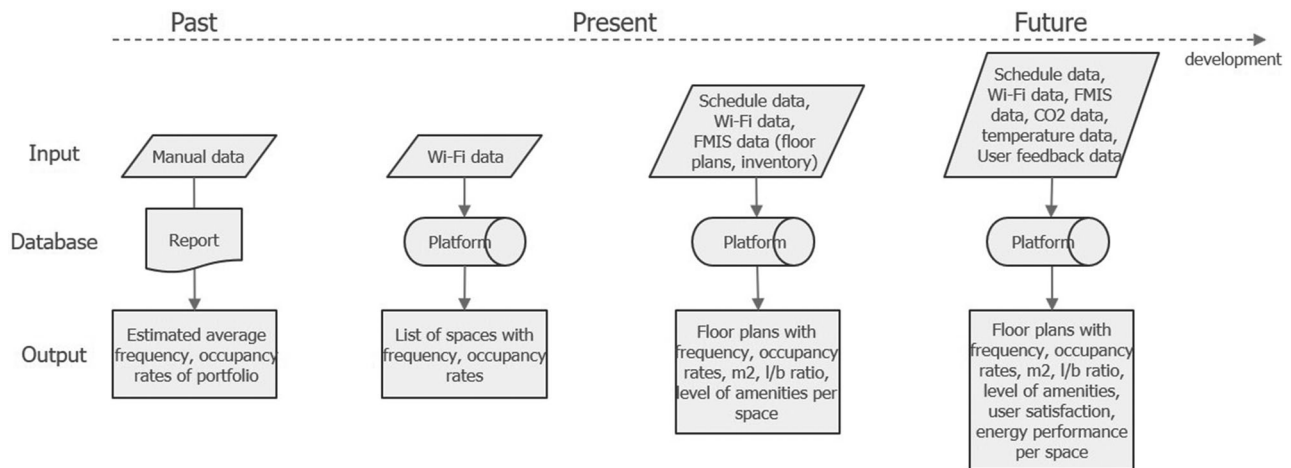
Past

Present

Future

development

Input

Database

Output

Manual data

Report

Estimated average frequency, occupancy rates of portfolio

Wi-Fi data

Platform

List of spaces with frequency, occupancy rates

Schedule data, Wi-Fi data, FMIS data (floor plans, inventory)

Platform

Floor plans with frequency, occupancy rates, m2, l/b ratio, level of amenities per space

Schedule data, Wi-Fi data, FMIS data, CO2 data, temperature data, User feedback data

Platform

Floor plans with frequency, occupancy rates, m2, l/b ratio, level of amenities, user satisfaction, energy performance per space